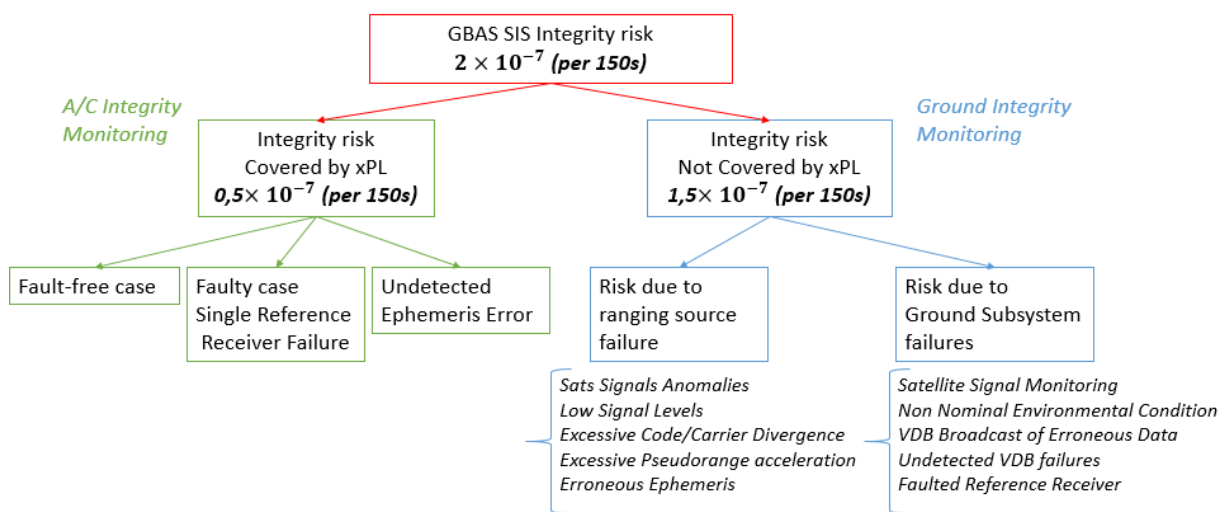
GBAS SIS Integrity risk
$2 \times 10^{-7}$ *(per 150s)*

*A/C Integrity Monitoring*

*Ground Integrity Monitoring*

Integrity risk
Covered by xPL
*0,5*$\times 10^{-7}$ *(per 150s)*

Integrity risk
Not Covered by xPL
*1,5*$\times 10^{-7}$ *(per 150s)*

Fault-free case

Faulty case
Single Reference
Receiver Failure

Undetected
Ephemeris Error

Risk due to
ranging source
failure

Risk due to
Ground Subsystem
failures

*Sats Signals Anomalies*
*Low Signal Levels*
*Excessive Code/Carrier Divergence*
*Excessive Pseudorange acceleration*
*Erroneous Ephemeris*

*Satellite Signal Monitoring*
*Non Nominal Environmental Condition*
*VDB Broadcast of Erroneous Data*
*Undetected VDB failures*
*Faulted Reference Receiver*